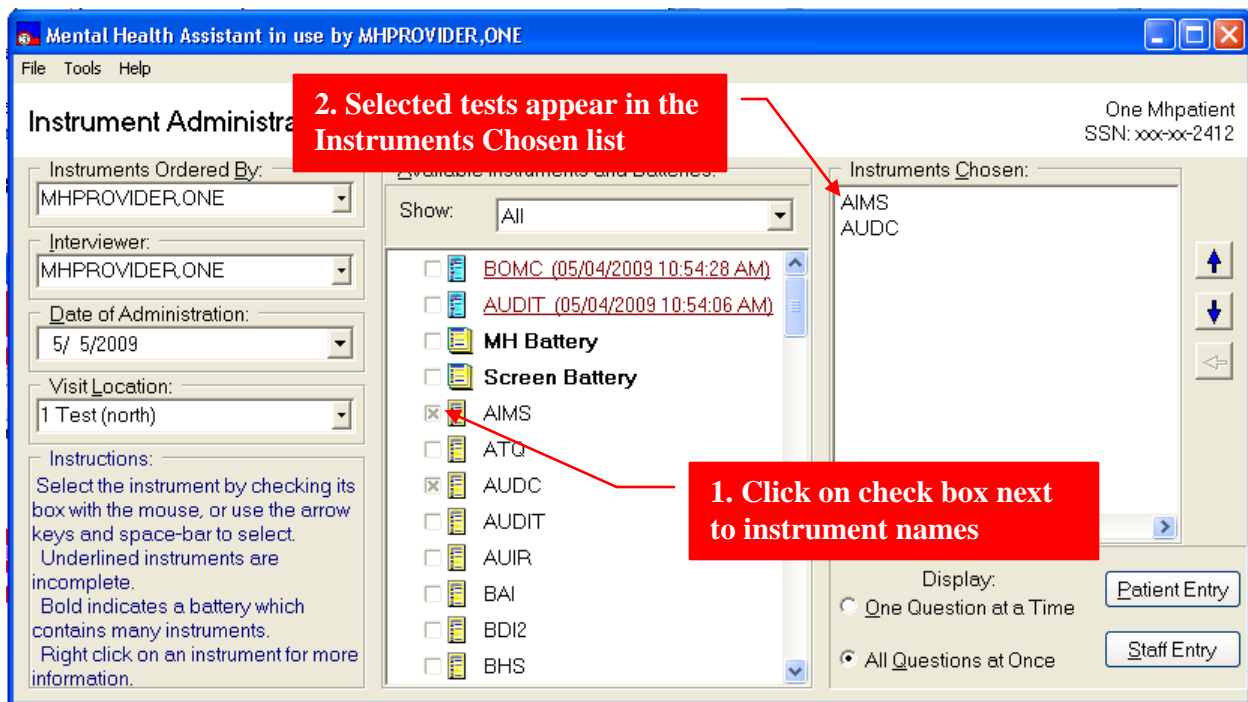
Mental Health Assistant in use by MHPROVIDER,ONE

File Tools Help

Instrument Administra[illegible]

2. Selected tests appear in the Instruments Chosen list

One Mhpatient
SSN: xxx-xx-2412

Instruments Ordered By:
MHPROVIDER,ONE

Interviewer:
MHPROVIDER,ONE

Date of Administration:
5/ 5/2009

Visit Location:
1 Test (north)

Instructions:
Select the instrument by checking its box with the mouse, or use the arrow keys and space-bar to select.
Underlined instruments are incomplete.
Bold indicates a battery which contains many instruments.
Right click on an instrument for more information.

Available Instruments and Batteries:
Show: All

BOMC (05/04/2009 10:54:28 AM)
AUDIT (05/04/2009 10:54:06 AM)
MH Battery
Screen Battery
AIMS
ATQ
AUDC
AUDIT
AUIR
BAI
BDI2
BHS

Instruments Chosen:
AIMS
AUDC

1. Click on check box next to instrument names

Display:
One Question at a Time
All Questions at Once

Patient Entry
Staff Entry